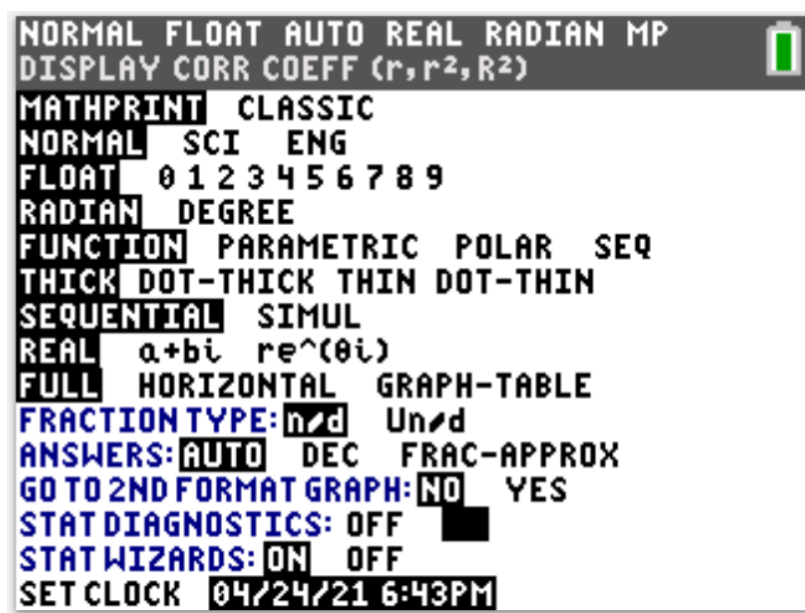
NORMAL FLOAT AUTO REAL RADIAN MP
DISPLAY CORR COEFF (r,r²,R²)
MATHPRINT CLASSIC
NORMAL SCI ENG
FLOAT 0 1 2 3 4 5 6 7 8 9
RADIAN DEGREE
FUNCTION PARAMETRIC POLAR SEQ
THICK DOT-THICK THIN DOT-THIN
SEQUENTIAL SIMUL
REAL a+bi re^(θi)
FULL HORIZONTAL GRAPH-TABLE
FRACTION TYPE: n/d Un/d
ANSWERS: AUTO DEC FRAC-APPROX
GO TO 2ND FORMAT GRAPH: NO YES
STAT DIAGNOSTICS: OFF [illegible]
STAT WIZARDS: ON OFF
SET CLOCK 04/24/21 6:43PM